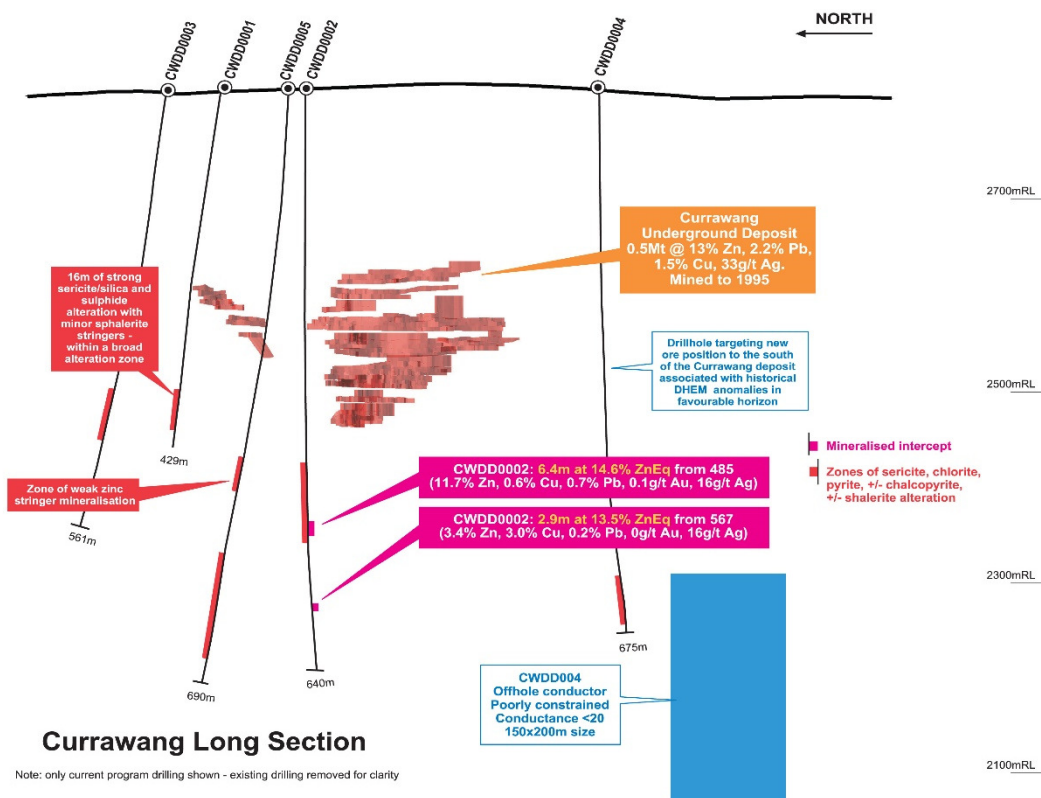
NORTH

CWDD0003
CWDD0001
CWDD0005
CWDD0002
CWDD0004

2700mRL

Currawang Underground Deposit 0.5Mt @ 13% Zn, 2.2% Pb, 1.5% Cu, 33g/t Ag. Mined to 1995

16m of strong sericite/silica and sulphide alteration with minor sphalerite stringers - within a broad alteration zone

Drillhole targeting new ore position to the south of the Currawang deposit associated with historical DHEM anomalies in favourable horizon

2500mRL

429m

Mineralised intercept

Zones of sericite, chlorite, pyrite, +/- chalcopyrite, +/- shalerite alteration

Zone of weak zinc stringer mineralisation

CWDD0002: 6.4m at 14.6% ZnEq from 485 (11.7% Zn, 0.6% Cu, 0.7% Pb, 0.1g/t Au, 16g/t Ag)

561m

CWDD0002: 2.9m at 13.5% ZnEq from 567 (3.4% Zn, 3.0% Cu, 0.2% Pb, 0g/t Au, 16g/t Ag)

2300mRL

675m

690m

640m

CWDD004 Offhole conductor Poorly constrained Conductance <20 150x200m size

Currawang Long Section

2100mRL

Note: only current program drilling shown - existing drilling removed for clarity